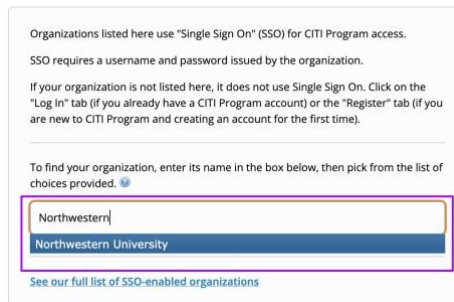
Organizations listed here use "Single Sign On" (SSO) for CITI Program access.

SSO requires a username and password issued by the organization.

If your organization is not listed here, it does not use Single Sign On. Click on the "Log In" tab (if you already have a CITI Program account) or the "Register" tab (if you are new to CITI Program and creating an account for the first time).

To find your organization, enter its name in the box below, then pick from the list of choices provided.

Northwestern

Northwestern University

See our full list of SSO-enabled organizations